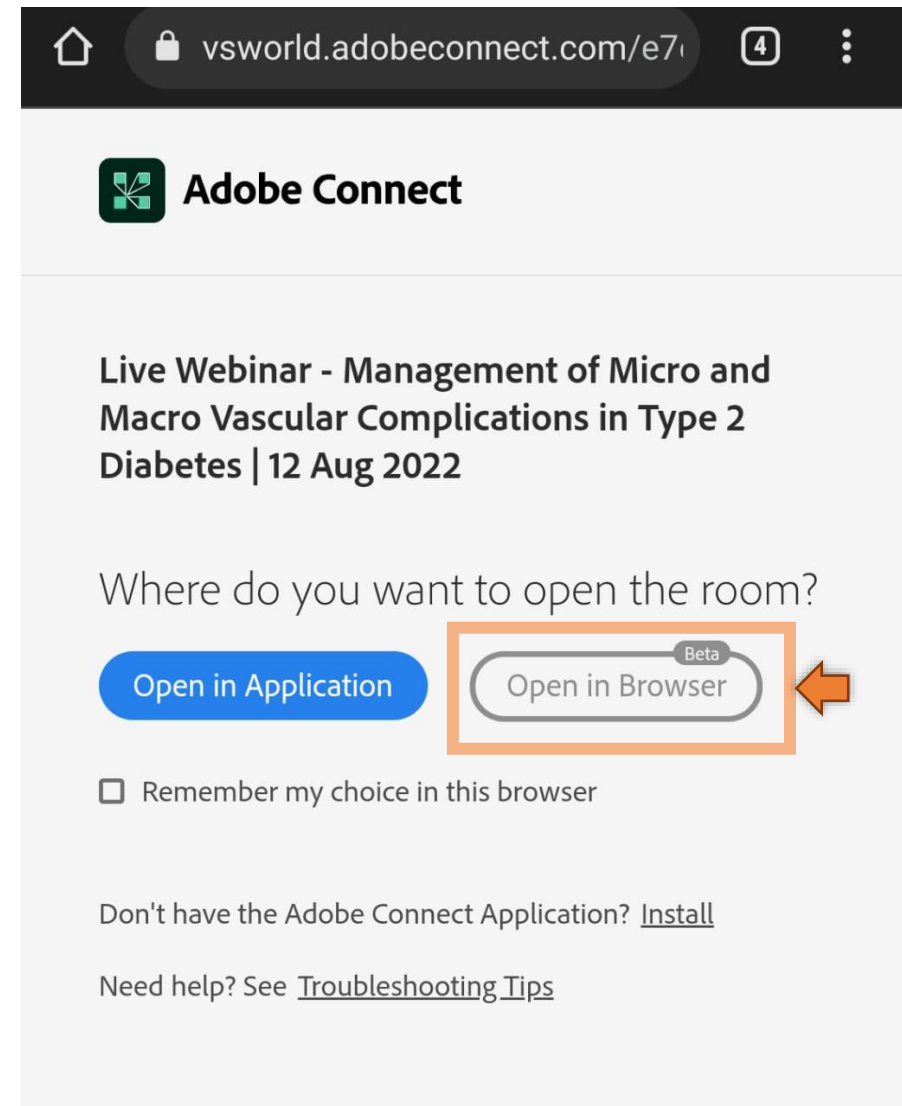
vsworld.adobeconnect.com/e7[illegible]

4

Adobe Connect

Live Webinar - Management of Micro and Macro Vascular Complications in Type 2 Diabetes | 12 Aug 2022

Where do you want to open the room?

Open in Application

Beta

Open in Browser

Remember my choice in this browser

Don't have the Adobe Connect Application? Install

Need help? See Troubleshooting Tips